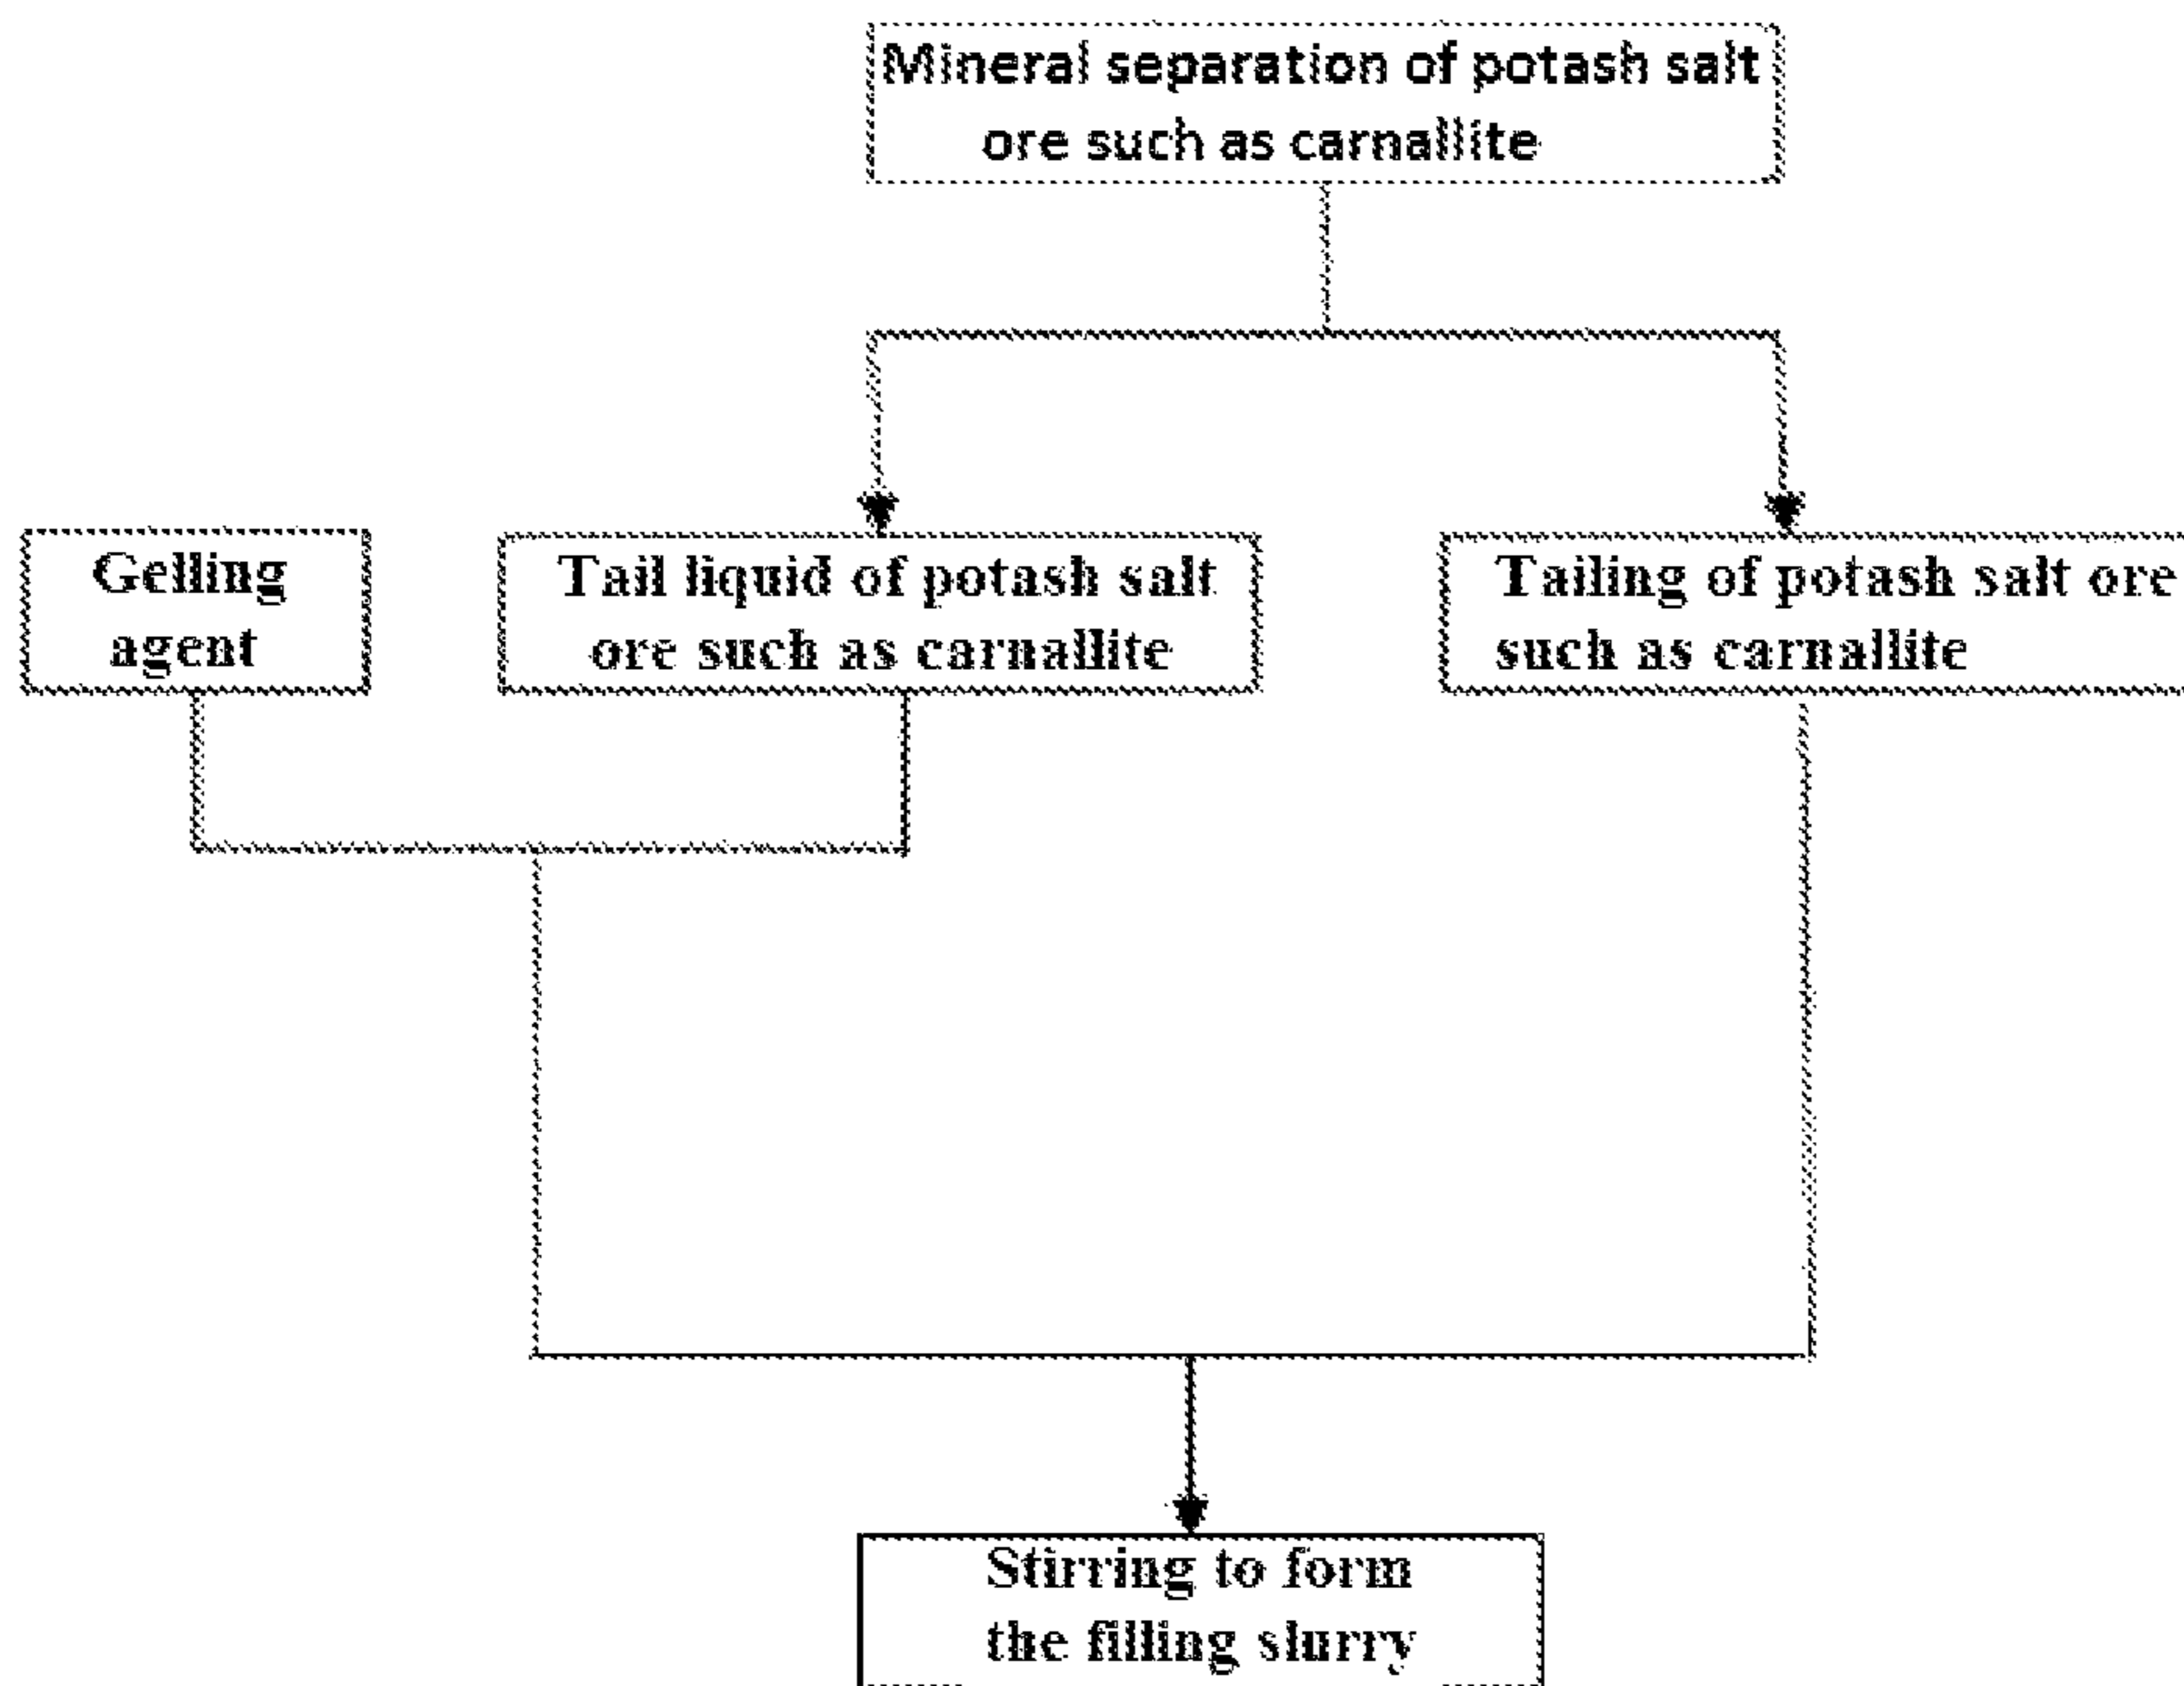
Mineral separation of potash salt ore such as carnallite

Gelling agent

Tail liquid of potash salt ore such as carnallite

Tailing of potash salt ore such as carnallite

Stirring to form the filling slurry